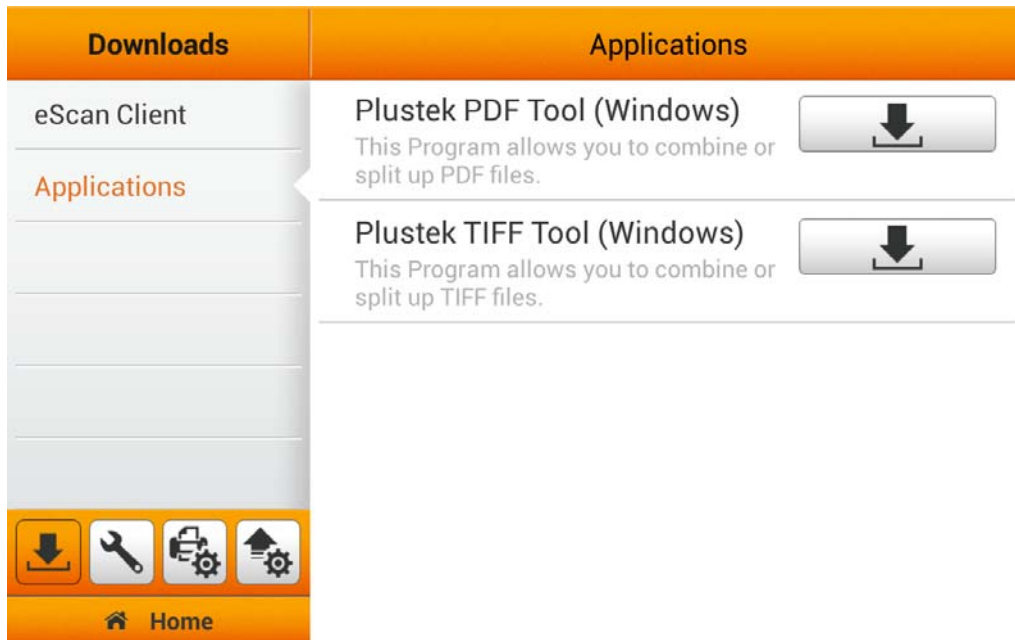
Downloads

eScan Client

Applications

Home

Applications

Plustek PDF Tool (Windows)
This Program allows you to combine or split up PDF files.

Plustek TIFF Tool (Windows)
This Program allows you to combine or split up TIFF files.